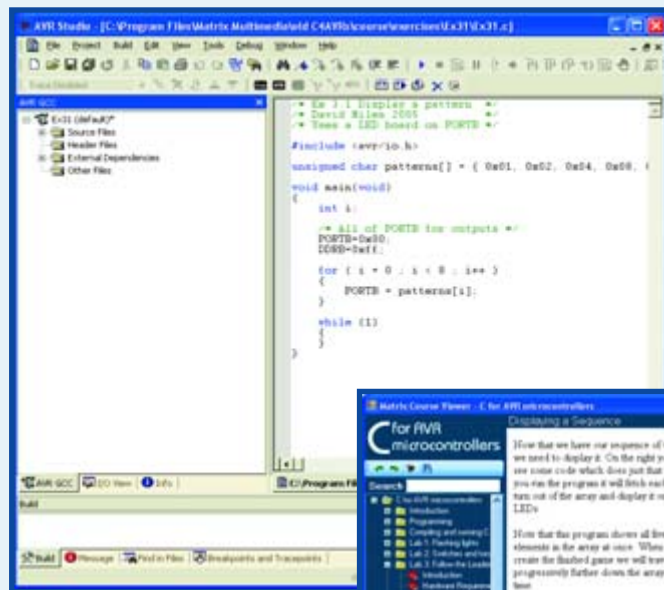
AVR Studio - [C:\Program Files\Matrix Multimedia\eld C4AVR\course\exercises\Ex31\Ex31.c]

File Project Build Edit View Tools Debug Window Help

Trace Disabled

AVR GCC

Ex31 (default)*
Source Files
Header Files
External Dependencies
Other Files

/* Ex 3 1 Display a pattern */
/* David Miles 2005 */
/* Uses a LED board on PORTB */

#include <avr/io.h>

unsigned char patterns[] = { 0x01, 0x02, 0x04, 0x08, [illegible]

void main(void)
{
int i;

/* all of PORTB for outputs */
PORTB=0x00;
DDRB=0xff;

for ( i = 0 ; i < 8 ; i++ )
{
PORTB = patterns[i];
}

while (1)
{
}
}

AVR GCC | I/O View | Info

C:\Program Fil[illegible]

Build

Build | Message | Find in Files | Breakpoints and Tracepoints

Matrix Course Viewer - C for AVR microcontrollers

C for AVR microcontrollers

Search

C for AVR microcontrollers
Introduction
Programming
Compiling and running C
Lab 1: Flashing lights
Lab 2: Switches and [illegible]
Lab 3: Follow the Leader
Introduction
Hardware Programm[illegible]

Displaying a Sequence

Now that we have our sequence of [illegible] we need to display it. On the right y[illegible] see some code which does just that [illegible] you run the program it will fetch eac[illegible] turn out of the array and display it o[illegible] LEDs

Now that this program shows all fi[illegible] elements in the array at once. When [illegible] create the finished game we will tra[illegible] progressively further down the arra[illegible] time.